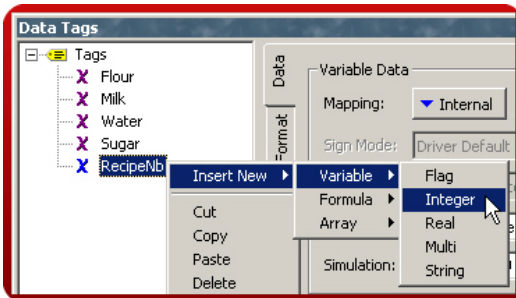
Data Tags

Tags
Flour
Milk
Water
Sugar
RecipeNb

Data
Format

Variable Data
Mapping:
Internal
Sign Mode:
Driver Default
Simulation:

Insert New
Cut
Copy
Paste
Delete

Variable
Formula
Array

Flag
Integer
Real
Multi
String